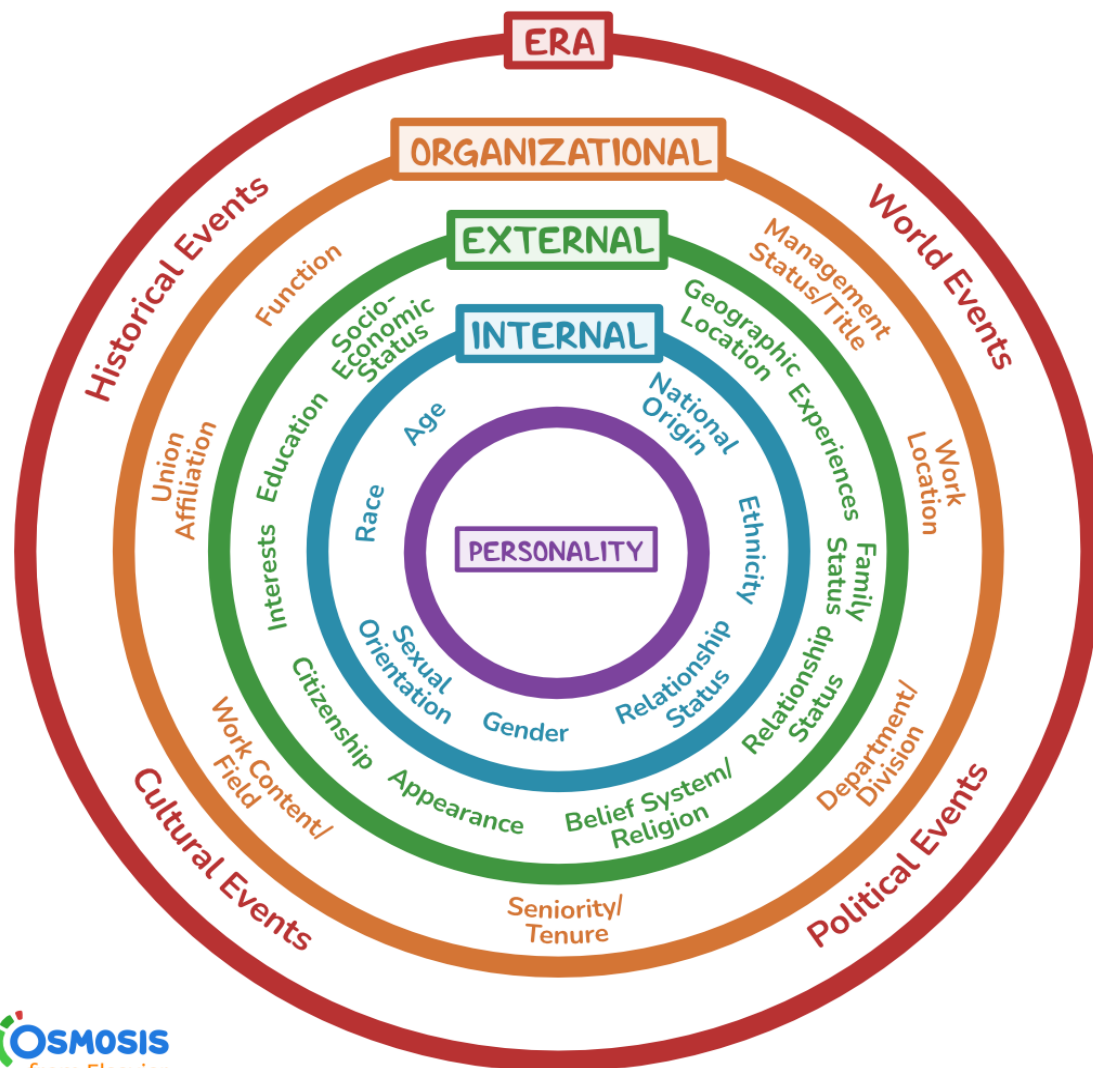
ERA

ORGANIZATIONAL

EXTERNAL

INTERNAL

PERSONALITY

Historical Events

World Events

Cultural Events

Political Events

Function

Management Status/Title

Work Location

Department/ Division

Seniority/ Tenure

Work Content/ Field

Union Affiliation

Socio-Economic Status

Geographic Location

Experiences

Family Status

Relationship Status

Belief System/ Religion

Appearance

Citizenship

Interests

Education

Age

National Origin

Ethnicity

Relationship Status

Gender

Sexual Orientation

Race

OSMOSIS
from Elsevier